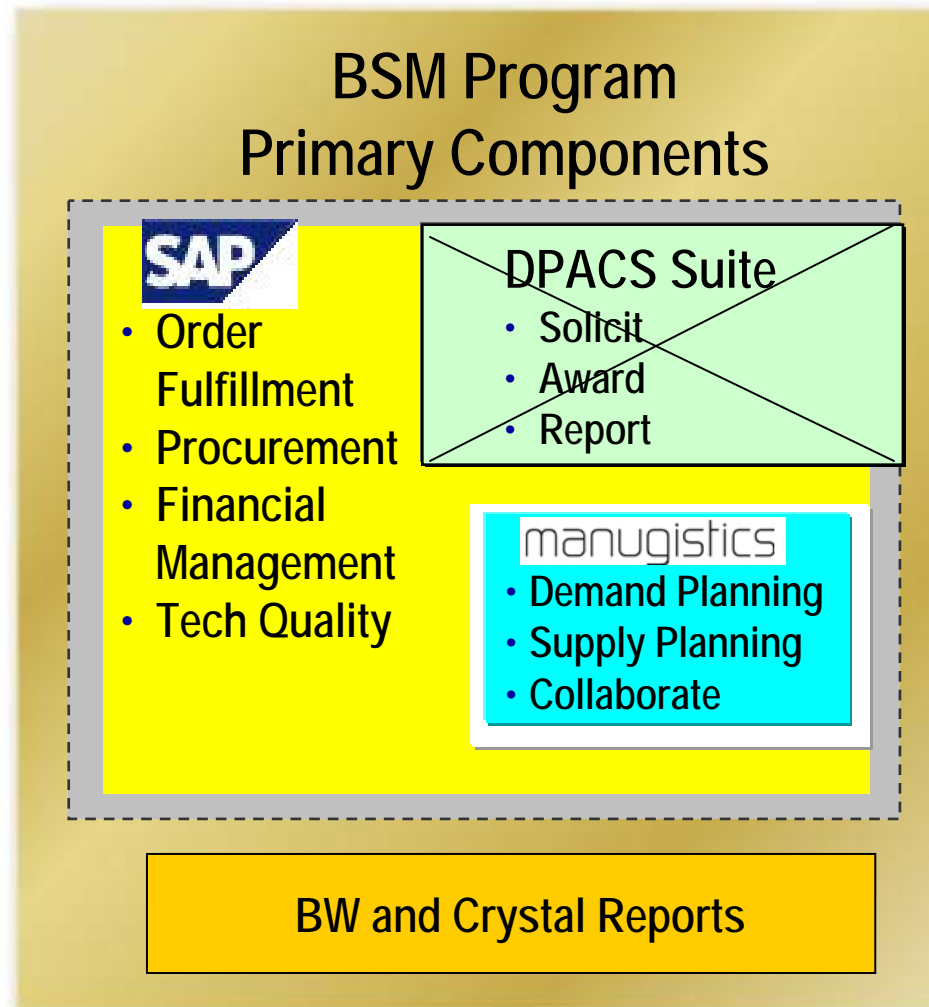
BSM Program
Primary Components

SAP

• Order Fulfillment
• Procurement
• Financial Management
• Tech Quality

DPACS Suite

• Solicit
• Award
• Report

manugistics

• Demand Planning
• Supply Planning
• Collaborate

BW and Crystal Reports